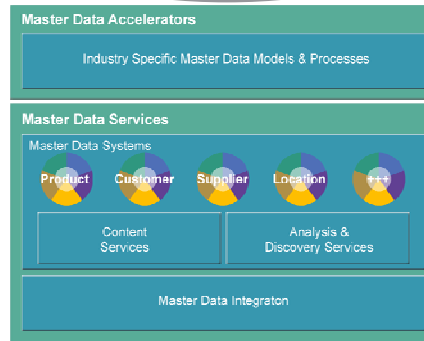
Master Data Accelerators

Industry Specific Master Data Models & Processes

Master Data Services

Master Data Systems

Product

Customer

Supplier

Location

+++

Content Services

Analysis & Discovery Services

Master Data Integraton